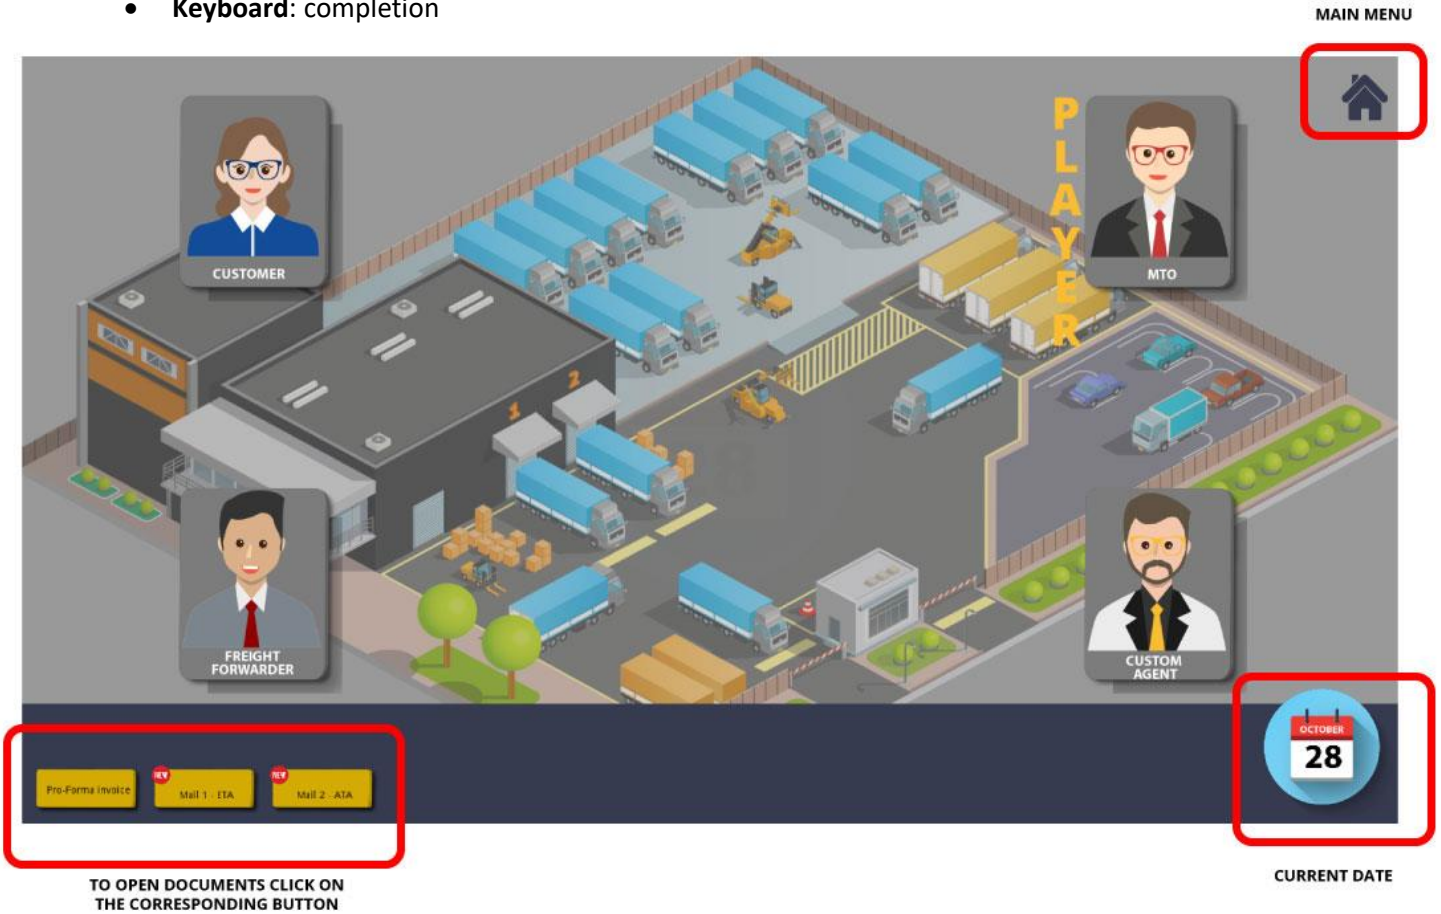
- **Keyboard**: completion

MAIN MENU

CUSTOMER

PLAYER

MTO

1

2

FREIGHT FORWARDER

CUSTOM AGENT

Pro-Forma Invoice

NEW

Mail 1 - ETA

NEW

Mail 2 - ATA

OCTOBER

28

TO OPEN DOCUMENTS CLICK ON THE CORRESPONDING BUTTON

CURRENT DATE